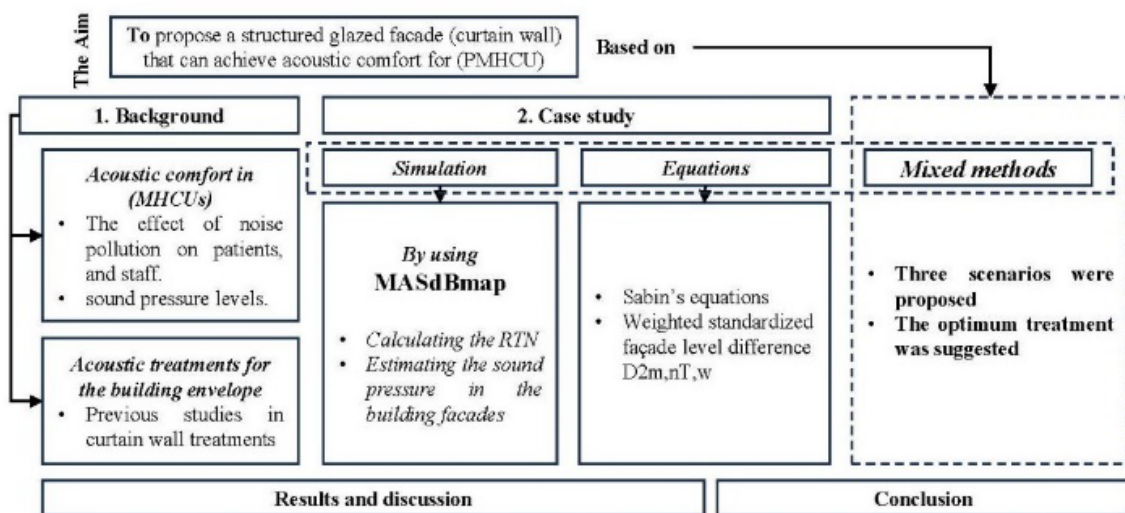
The Aim

To propose a structured glazed facade (curtain wall) that can achieve acoustic comfort for (PMHCU)

Based on

1. Background

2. Case study

Acoustic comfort in (MHCUs)
- The effect of noise pollution on patients, and staff.
- sound pressure levels.

Acoustic treatments for the building envelope
- Previous studies in curtain wall treatments

Simulation

By using
MASdBmap
- Calculating the RTN
- Estimating the sound pressure in the building facades

Equations

- Sabin's equations
- Weighted standardized façade level difference D2m,nT,w

Mixed methods

- Three scenarios were proposed
- The optimum treatment was suggested

Results and discussion

Conclusion